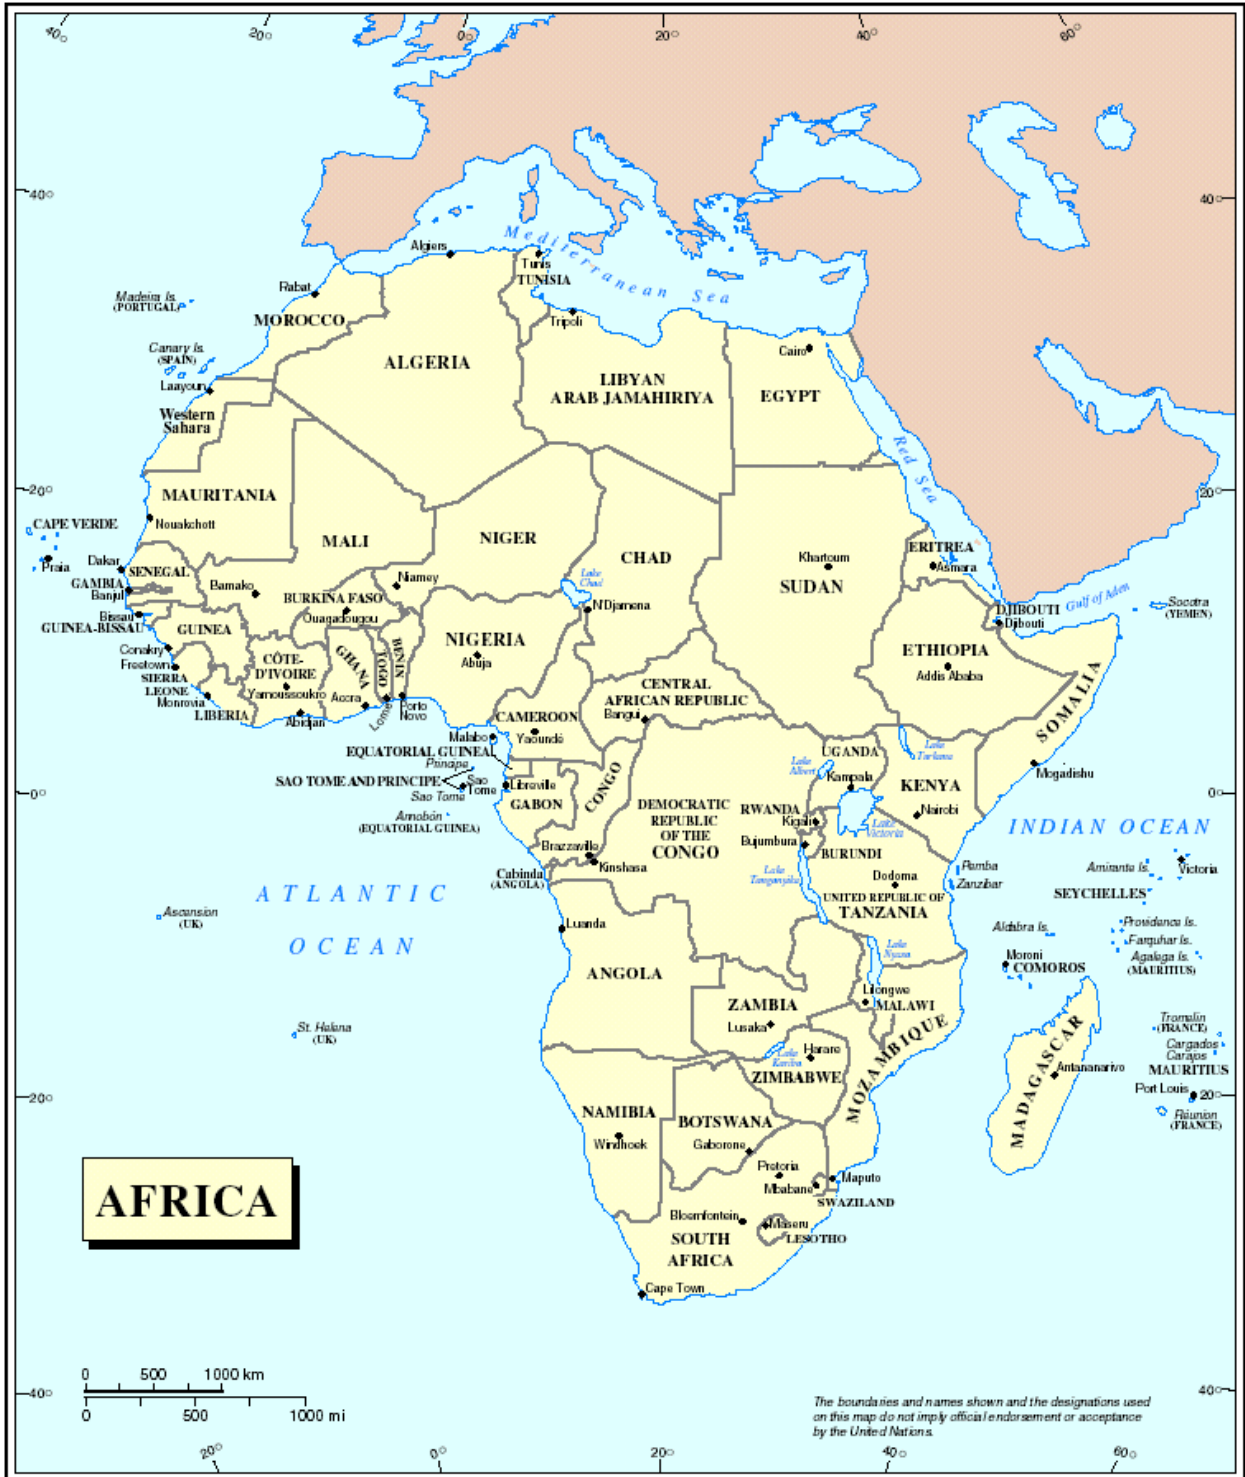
40° 20° 0° 20° 40° 60°

40° 40°

Mediterranean Sea

Algiers
Tunis
TUNISIA
Rabat
Madeira Is. (PORTUGAL)
MOROCCO
Tripoli
Cairo
Canary Is. (SPAIN)
Laayoun
ALGERIA
LIBYAN ARAB JAMAHIRIYA
EGYPT
Western Sahara
Red Sea

20° 20°

MAURITANIA
CAPE VERDE
Nouakchott
MALI
NIGER
CHAD
ERITREA
Khartoum
Asmara
Praia
Dakar
SENEGAL
Niamey
Lake Chad
SUDAN
GAMBIA
Banjul
Bamako
BURKINA FASO
DJIBOUTI
Djibouti
Gulf of Aden
Socotra (YEMEN)
Bissau
GUINEA-BISSAU
GUINEA
Ouagadougou
N'Djamena
Conakry
Freetown
SIERRA LEONE
Monrovia
LIBERIA
CÔTE-D'IVOIRE
Yamoussoukro
Abidjan
GHANA
TOGO
BENIN
Accra
Lomé
Porto Novo
NIGERIA
Abuja
ETHIOPIA
Addis Ababa
CENTRAL AFRICAN REPUBLIC
Bangui
SOMALIA
CAMEROON
Yaoundé
Malabo
EQUATORIAL GUINEA
Lake Turkana
UGANDA
Lake Albert
Kampala
KENYA
Principe
SAO TOME AND PRINCIPE
Sao Tome
Libreville
GABON
CONGO
Mogadishu

0° 0°

Annobón (EQUATORIAL GUINEA)
DEMOCRATIC REPUBLIC OF THE CONGO
RWANDA
Kigali
Lake Victoria
Nairobi
Bujumbura
BURUNDI
INDIAN OCEAN
Brazzaville
Kinshasa
Cabinda (ANGOLA)
Lake Tanganyika
Pemba
Zanzibar
Amirante Is.
Victoria
SEYCHELLES
Dodoma
UNITED REPUBLIC OF TANZANIA
ATLANTIC OCEAN
Ascension (UK)
Luanda
Aldabra Is.
Providence Is.
Farquhar Is.
Agalega Is. (MAURITIUS)
Lake Nyasa
Moroni
COMOROS
ANGOLA
ZAMBIA
Lilongwe
MALAWI
Lusaka
St. Helena (UK)
Lake Kariba
Harare
ZIMBABWE
MOZAMBIQUE
MADAGASCAR
Antananarivo
Tromelin (FRANCE)
Cargados Carajos
MAURITIUS
Port Louis

20° 20°

NAMIBIA
Windhoek
BOTSWANA
Gaborone
Réunion (FRANCE)
Pretoria
Mbabane
Maputo
SWAZILAND
AFRICA
Bloemfontein
Maseru
LESOTHO
SOUTH AFRICA
Cape Town

0 500 1000 km
0 500 1000 mi

40° 40°

The boundaries and names shown and the designations used on this map do not imply official endorsement or acceptance by the United Nations.

20° 0° 20° 40° 60°